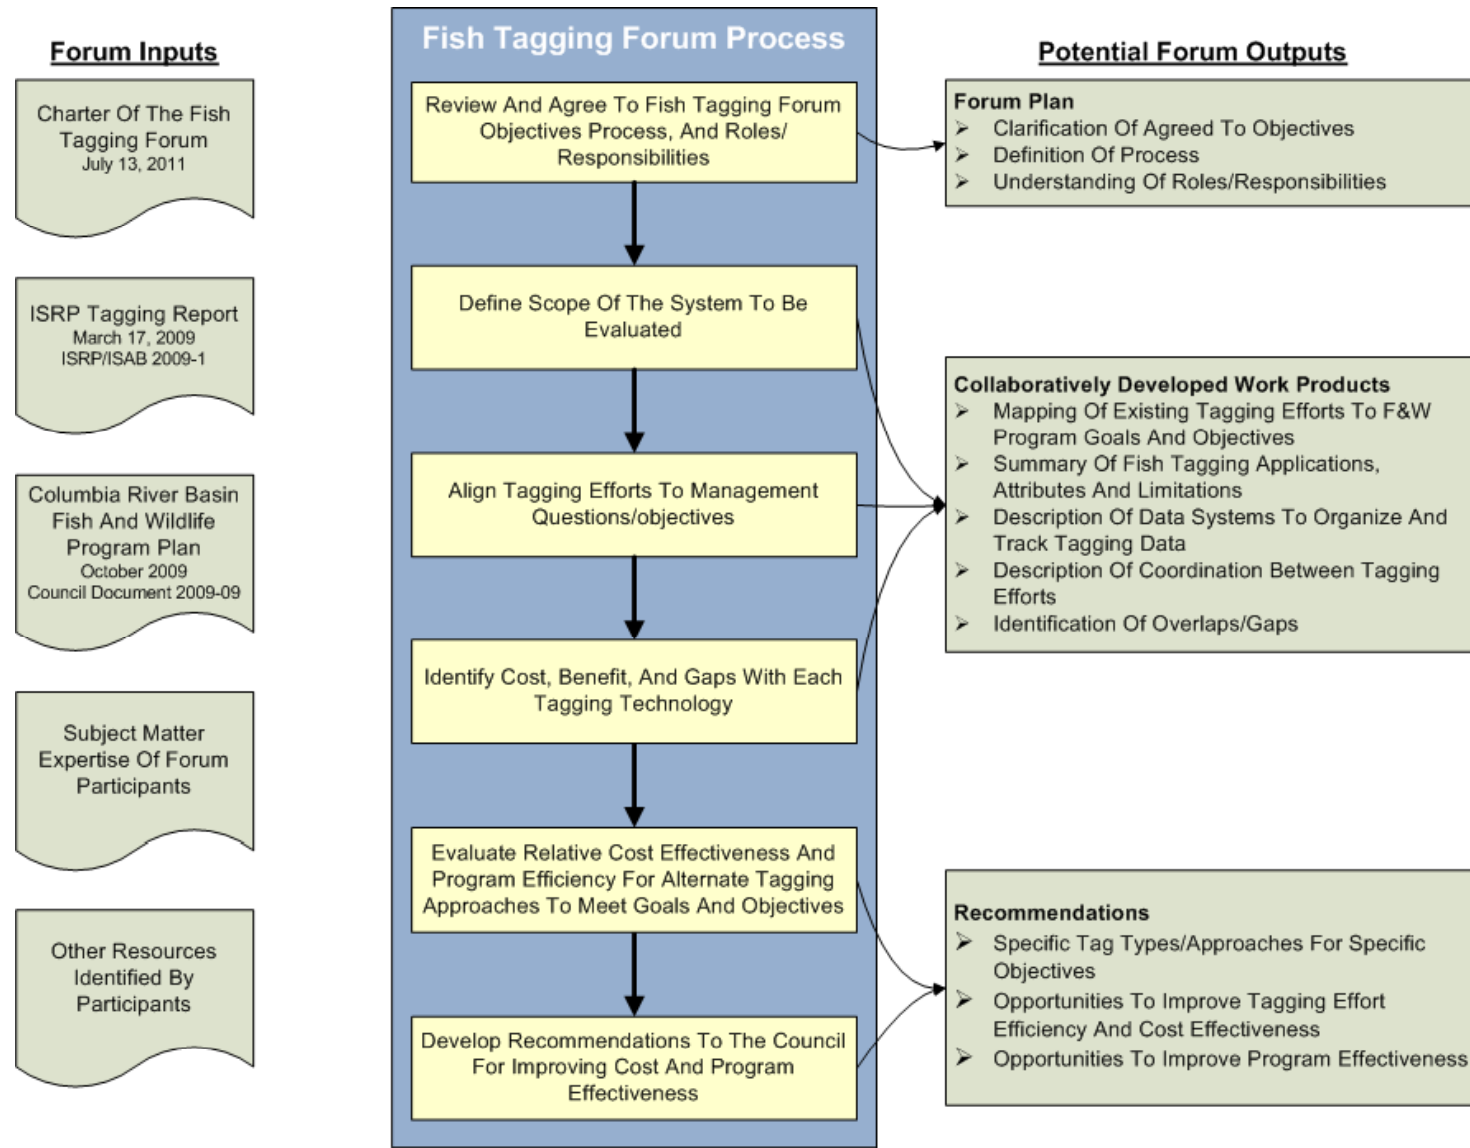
Forum Inputs

Charter Of The Fish Tagging Forum
July 13, 2011

ISRP Tagging Report
March 17, 2009
ISRP/ISAB 2009-1

Columbia River Basin Fish And Wildlife Program Plan
October 2009
Council Document 2009-09

Subject Matter Expertise Of Forum Participants

Other Resources Identified By Participants

Fish Tagging Forum Process

Review And Agree To Fish Tagging Forum Objectives Process, And Roles/ Responsibilities

Define Scope Of The System To Be Evaluated

Align Tagging Efforts To Management Questions/objectives

Identify Cost, Benefit, And Gaps With Each Tagging Technology

Evaluate Relative Cost Effectiveness And Program Efficiency For Alternate Tagging Approaches To Meet Goals And Objectives

Develop Recommendations To The Council For Improving Cost And Program Effectiveness

Potential Forum Outputs

Forum Plan
➢ Clarification Of Agreed To Objectives
➢ Definition Of Process
➢ Understanding Of Roles/Responsibilities

Collaboratively Developed Work Products
➢ Mapping Of Existing Tagging Efforts To F&W Program Goals And Objectives
➢ Summary Of Fish Tagging Applications, Attributes And Limitations
➢ Description Of Data Systems To Organize And Track Tagging Data
➢ Description Of Coordination Between Tagging Efforts
➢ Identification Of Overlaps/Gaps

Recommendations
➢ Specific Tag Types/Approaches For Specific Objectives
➢ Opportunities To Improve Tagging Effort Efficiency And Cost Effectiveness
➢ Opportunities To Improve Program Effectiveness